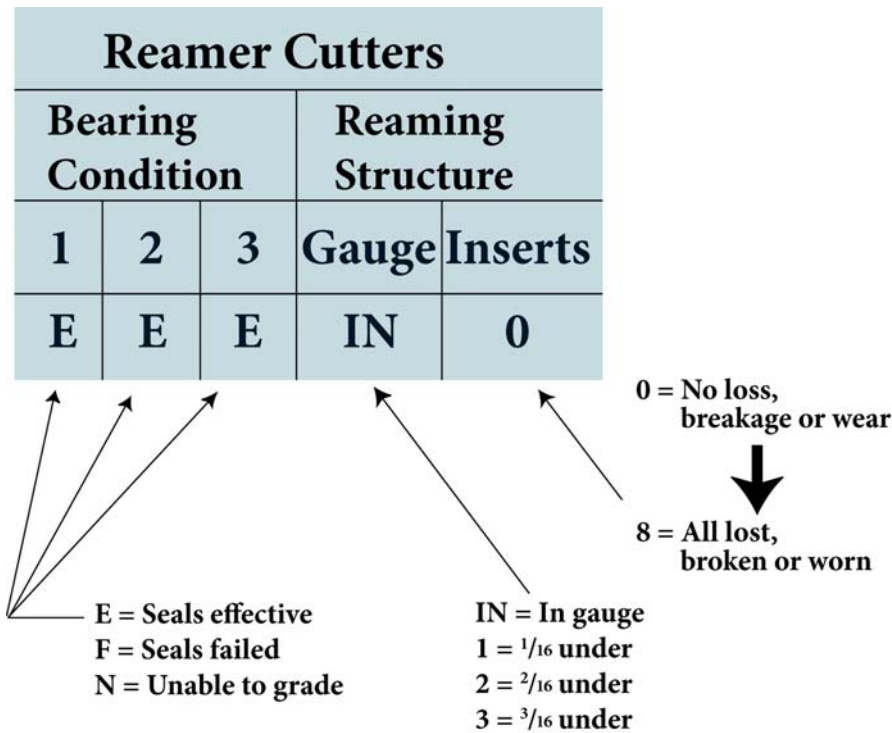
| Reamer Cutters | | | | |
|---|---|---|---|---|
| Bearing Condition | | | Reaming Structure | |
| 1 | 2 | 3 | Gauge | Inserts |
| E | E | E | IN | 0 |

0 = No loss, breakage or wear

8 = All lost, broken or worn

E = Seals effective
F = Seals failed
N = Unable to grade

IN = In gauge
1 = $^{1}/_{16}$ under
2 = $^{2}/_{16}$ under
3 = $^{3}/_{16}$ under